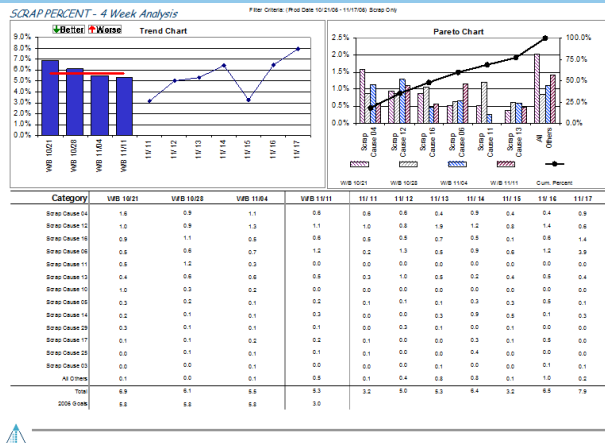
SCRAP PERCENT - 4 Week Analysis

Filter Criteria: (Prod Date 10/21/06 - 11/17/06) Scrap Only

Better Worse Trend Chart

9.0%
8.0%
7.0%
6.0%
5.0%
4.0%
3.0%
2.0%
1.0%
0.0%

W/B 10/21
W/B 10/28
W/B 11/04
W/B 11/11
11/ 11
11/ 12
11/ 13
11/ 14
11/ 15
11/ 16
11/ 17

Pareto Chart

2.5%
2.0%
1.5%
1.0%
0.5%
0.0%

100.0%
75.0%
50.0%
25.0%
0.0%

Scrap Cause 04
Scrap Cause 12
Scrap Cause 16
Scrap Cause 06
Scrap Cause 11
Scrap Cause 13
All Others

W/B 10/21
W/B 10/28
W/B 11/04
W/B 11/11
Cum. Percent

| Category | W/B 10/21 | W/B 10/28 | W/B 11/04 | W/B 11/11 | 11/ 11 | 11/ 12 | 11/ 13 | 11/ 14 | 11/ 15 | 11/ 16 | 11/ 17 |
|---|---|---|---|---|---|---|---|---|---|---|---|
| Scrap Cause 04 | 1.6 | 0.9 | 1.1 | 0.8 | 0.6 | 0.6 | 0.4 | 0.9 | 0.4 | 0.4 | 0.9 |
| Scrap Cause 12 | 1.0 | 0.9 | 1.3 | 1.1 | 1.0 | 0.8 | 1.9 | 1.2 | 0.8 | 1.4 | 0.6 |
| Scrap Cause 16 | 0.9 | 1.1 | 0.5 | 0.6 | 0.5 | 0.5 | 0.7 | 0.5 | 0.1 | 0.6 | 1.4 |
| Scrap Cause 06 | 0.5 | 0.6 | 0.7 | 1.2 | 0.2 | 1.3 | 0.5 | 0.9 | 0.6 | 1.2 | 3.9 |
| Scrap Cause 11 | 0.5 | 1.2 | 0.3 | 0.0 | 0.0 | 0.0 | 0.0 | 0.0 | 0.0 | 0.0 | 0.0 |
| Scrap Cause 13 | 0.4 | 0.6 | 0.6 | 0.5 | 0.3 | 1.0 | 0.5 | 0.2 | 0.4 | 0.5 | 0.4 |
| Scrap Cause 10 | 1.0 | 0.3 | 0.2 | 0.0 | 0.0 | 0.0 | 0.0 | 0.0 | 0.0 | 0.0 | 0.0 |
| Scrap Cause 05 | 0.3 | 0.2 | 0.1 | 0.2 | 0.1 | 0.1 | 0.1 | 0.3 | 0.0 | 0.2 | 0.0 |
| Scrap Cause 14 | 0.2 | 0.1 | 0.1 | 0.3 | 0.0 | 0.3 | 0.3 | 0.5 | 0.5 | 0.1 | 0.3 |
| Scrap Cause 29 | 0.3 | 0.1 | 0.0 | 0.0 | 0.0 | 0.3 | 0.1 | 0.0 | 0.0 | 0.0 | 0.0 |
| Scrap Cause 17 | 0.1 | 0.1 | 0.2 | 0.2 | 0.1 | 0.1 | 0.0 | 0.3 | 0.1 | 0.0 | 0.0 |
| Scrap Cause 25 | 0.0 | 0.1 | 0.1 | 0.2 | 0.0 | 0.0 | 0.0 | 0.4 | 0.0 | 0.0 | 0.0 |
| Scrap Cause 03 | 0.0 | 0.0 | 0.1 | 0.1 | 0.0 | 0.1 | 0.1 | 0.0 | 0.0 | 0.0 | 0.0 |
| All Others | 0.1 | 0.0 | 0.1 | 0.5 | 0.1 | 0.4 | 0.8 | 0.8 | 0.1 | 1.0 | 0.2 |
| Total | 6.9 | 6.1 | 5.5 | 5.3 | 3.2 | 5.0 | 5.3 | 6.4 | 3.2 | 6.5 | 7.9 |
| 2006 Goals | 5.8 | 5.8 | 5.8 | 3.0 | | | | | | | |